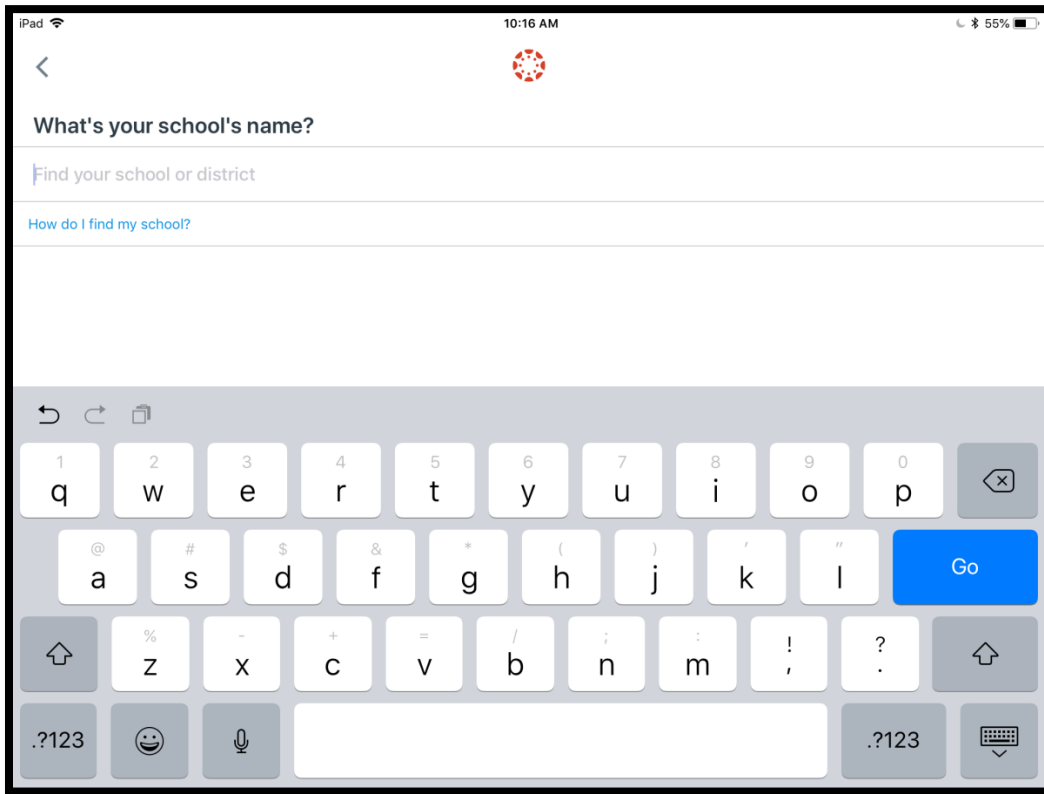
iPad 10:16 AM 55%

What's your school's name?

Find your school or district

How do I find my school?

1 q 2 w 3 e 4 r 5 t 6 y 7 u 8 i 9 o 0 p

@ a # s $ d & f * g ( h ) j ' k " l Go

% z - x + c = v / b ; n : m ! , ? .

.?123 .?123